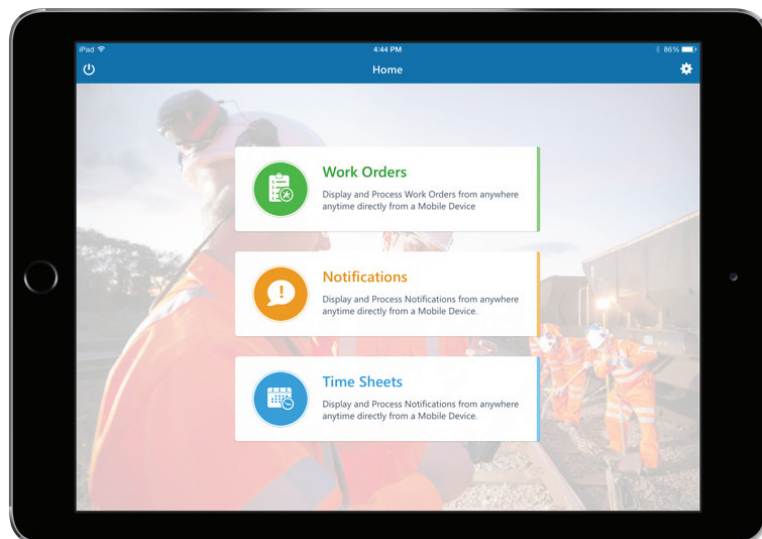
iPad
4:44 PM
86%
Home

Work Orders
Display and Process Work Orders from anywhere anytime directly from a Mobile Device

Notifications
Display and Process Notifications from anywhere anytime directly from a Mobile Device.

Time Sheets
Display and Process Notifications from anywhere anytime directly from a Mobile Device.